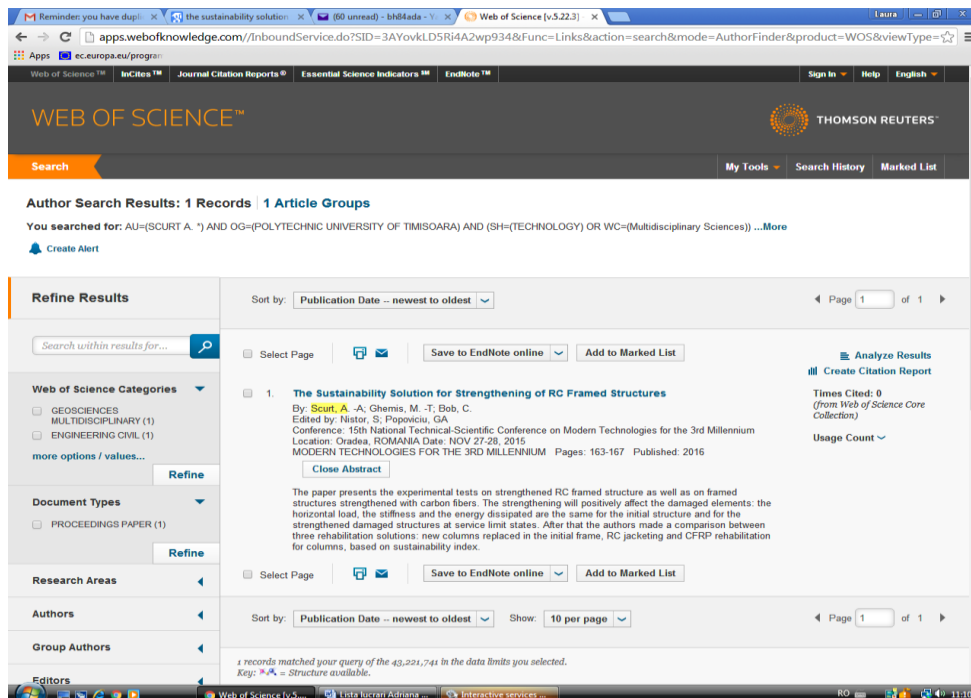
Reminder: you have dupli ×
the sustainability solution ×
(60 unread) - bhl84ada - Y ×
Web of Science [v.5.22.3] ×
Laura

apps.webofknowledge.com//InboundService.do?SID=3AYovkLD5Ri4A2wp934&Func=Links&action=search&mode=AuthorFinder&product=WOS&viewType=

Apps ec.europa.eu/progran

Web of Science ™ InCites ™ Journal Citation Reports ® Essential Science Indicators SM EndNote ™ Sign In Help English

WEB OF SCIENCE™

THOMSON REUTERS™

Search

My Tools Search History Marked List

Author Search Results: 1 Records | 1 Article Groups

You searched for: AU=(SCURT A. *) AND OG=(POLYTECHNIC UNIVERSITY OF TIMISOARA) AND (SH=(TECHNOLOGY) OR WC=(Multidisciplinary Sciences)) ...More

Create Alert

Refine Results

Search within results for...

Web of Science Categories

GEOSCIENCES MULTIDISCIPLINARY (1)

ENGINEERING CIVIL (1)

more options / values...

Refine

Document Types

PROCEEDINGS PAPER (1)

Refine

Research Areas

Authors

Group Authors

Editors

Sort by: Publication Date -- newest to oldest

Page 1 of 1

Select Page

Save to EndNote online

Add to Marked List

Analyze Results

Create Citation Report

1. The Sustainability Solution for Strengthening of RC Framed Structures

By: Scurt, A. -A; Ghemis, M. -T; Bob, C.
Edited by: Nistor, S; Popoviciu, GA
Conference: 15th National Technical-Scientific Conference on Modern Technologies for the 3rd Millennium
Location: Oradea, ROMANIA Date: NOV 27-28, 2015
MODERN TECHNOLOGIES FOR THE 3RD MILLENNIUM Pages: 163-167 Published: 2016

Close Abstract

The paper presents the experimental tests on strengthened RC framed structure as well as on framed structures strengthened with carbon fibers. The strengthening will positively affect the damaged elements: the horizontal load, the stiffness and the energy dissipated are the same for the initial structure and for the strengthened damaged structures at service limit states. After that the authors made a comparison between three rehabilitation solutions: new columns replaced in the initial frame, RC jacketing and CFRP rehabilitation for columns, based on sustainability index.

Times Cited: 0
(from Web of Science Core Collection)

Usage Count

Select Page

Save to EndNote online

Add to Marked List

Sort by: Publication Date -- newest to oldest

Show: 10 per page

Page 1 of 1

1 records matched your query of the 43,221,741 in the data limits you selected.
Key: = Structure available.

Web of Science [v.5...
Lista lucrari Adriana ...
Interactive services ...
RO
11:1